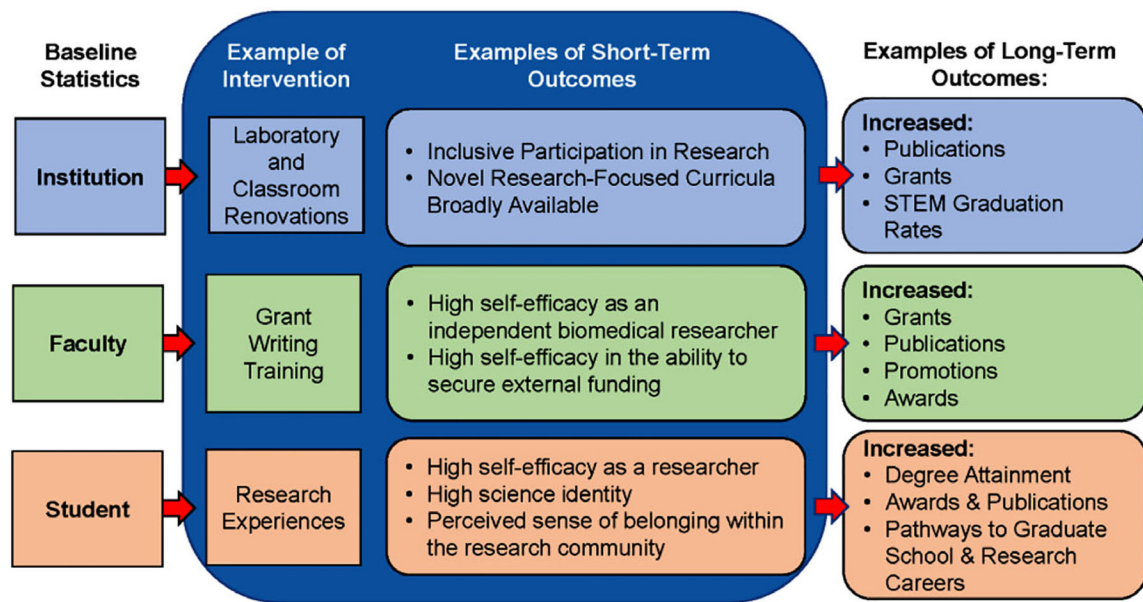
Baseline Statistics

Example of Intervention

Examples of Short-Term Outcomes

Examples of Long-Term Outcomes:

Institution

Laboratory and Classroom Renovations

• Inclusive Participation in Research
• Novel Research-Focused Curricula Broadly Available

Increased:
• Publications
• Grants
• STEM Graduation Rates

Faculty

Grant Writing Training

• High self-efficacy as an independent biomedical researcher
• High self-efficacy in the ability to secure external funding

Increased:
• Grants
• Publications
• Promotions
• Awards

Student

Research Experiences

• High self-efficacy as a researcher
• High science identity
• Perceived sense of belonging within the research community

Increased:
• Degree Attainment
• Awards & Publications
• Pathways to Graduate School & Research Careers